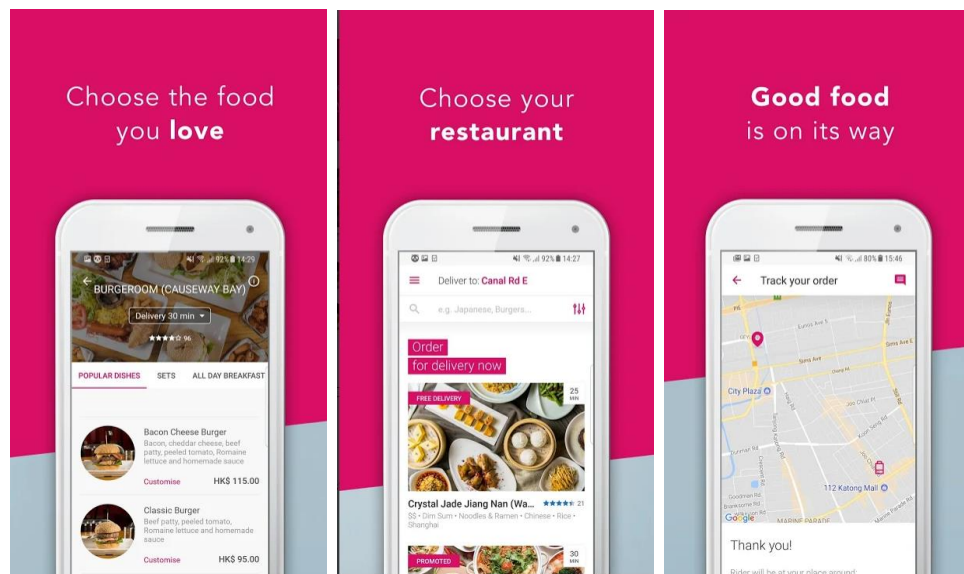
Choose the food you **love**

92% 14:29

BURGEROOM (CAUSEWAY BAY)

Delivery 30 min

96

POPULAR DISHES | SETS | ALL DAY BREAKFAST

Bacon Cheese Burger
Bacon, cheddar cheese, beef patty, peeled tomato, Romaine lettuce and homemade sauce
Customise | HK$ 115.00

Classic Burger
Beef patty, peeled tomato, Romaine lettuce and homemade sauce
Customise | HK$ 95.00

Choose your **restaurant**

92% 14:27

Deliver to: Canal Rd E

e.g. Japanese, Burgers...

Order for delivery now

FREE DELIVERY

25 MIN

Crystal Jade Jiang Nan (Wa... 21
$$ • Dim Sum • Noodles & Ramen • Chinese • Rice • Shanghai

PROMOTED

30 MIN

**Good food** is on its way

80% 15:46

Track your order

City Plaza

Joo Chiat Pl

112 Katong Mall

Sims Ave

Sims Ave E

Geylang Rd

Guillemard Rd

Google

MARINE PARADE

Thank you!

Rider will be at your place around: